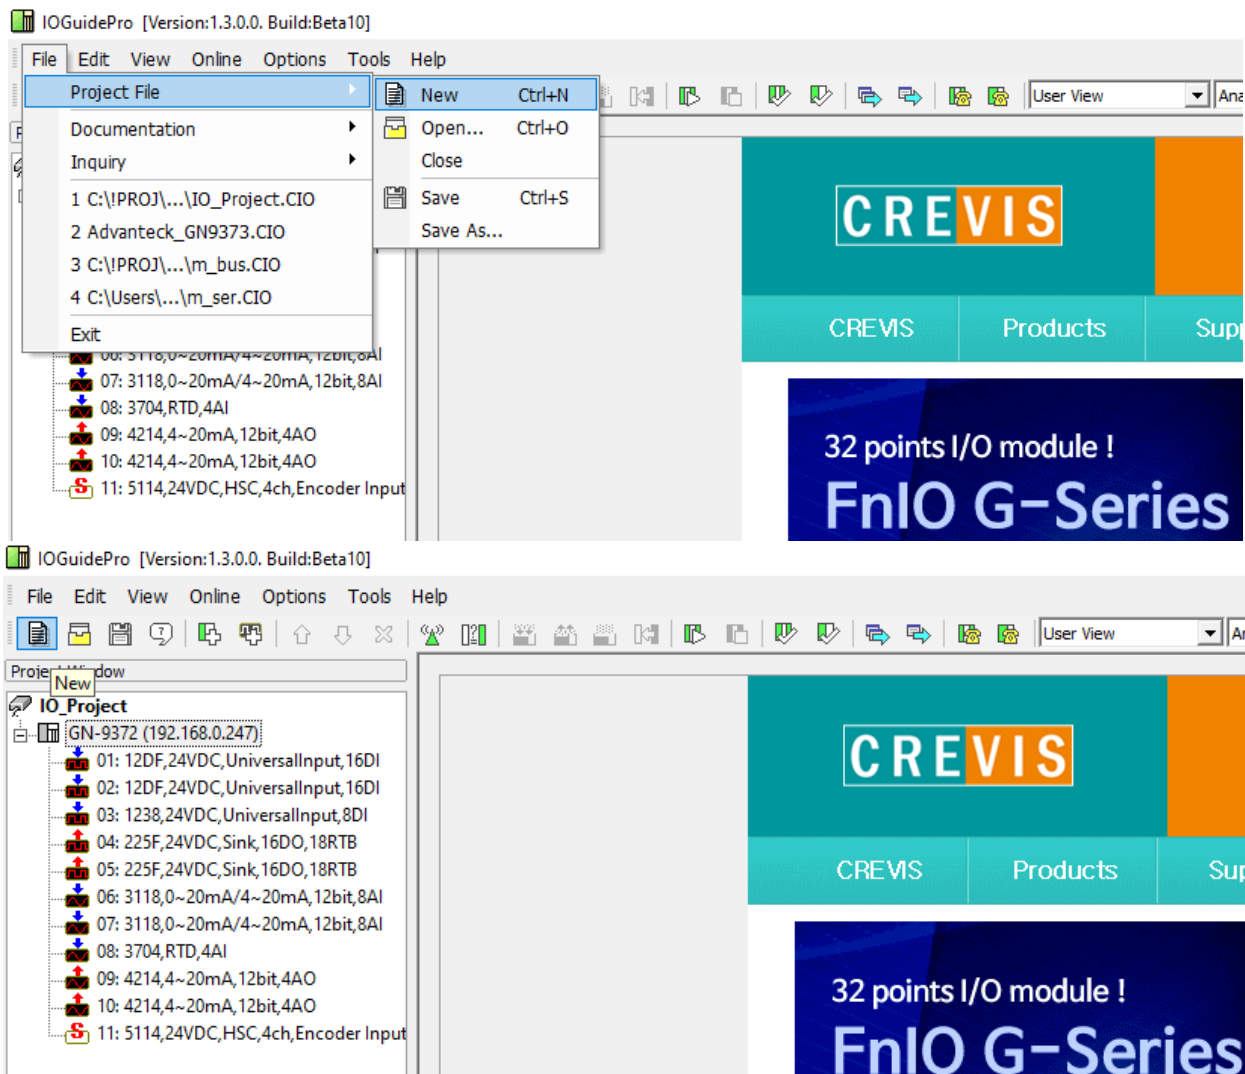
IOGuidePro [Version:1.3.0.0. Build:Beta10]

File Edit View Online Options Tools Help

Project File
Documentation
Inquiry
1 C:\!PROJ\...\IO_Project.CIO
2 Advanteck_GN9373.CIO
3 C:\!PROJ\...\m_bus.CIO
4 C:\Users\...\m_ser.CIO
Exit

New Ctrl+N
Open... Ctrl+O
Close
Save Ctrl+S
Save As...

User View
Ana

06: 3118,0~20mA/4~20mA,12bit,8AI
07: 3118,0~20mA/4~20mA,12bit,8AI
08: 3704,RTD,4AI
09: 4214,4~20mA,12bit,4AO
10: 4214,4~20mA,12bit,4AO
11: 5114,24VDC,HSC,4ch,Encoder Input

CREVIS
CREVIS Products Sup
32 points I/O module !
FnIO G-Series

IOGuidePro [Version:1.3.0.0. Build:Beta10]

File Edit View Online Options Tools Help

User View
An

Proje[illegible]dow
New
IO_Project
GN-9372 (192.168.0.247)
01: 12DF,24VDC,UniversalInput,16DI
02: 12DF,24VDC,UniversalInput,16DI
03: 1238,24VDC,UniversalInput,8DI
04: 225F,24VDC,Sink,16DO,18RTB
05: 225F,24VDC,Sink,16DO,18RTB
06: 3118,0~20mA/4~20mA,12bit,8AI
07: 3118,0~20mA/4~20mA,12bit,8AI
08: 3704,RTD,4AI
09: 4214,4~20mA,12bit,4AO
10: 4214,4~20mA,12bit,4AO
11: 5114,24VDC,HSC,4ch,Encoder Input

CREVIS
CREVIS Products Sup
32 points I/O module !
FnIO G-Series